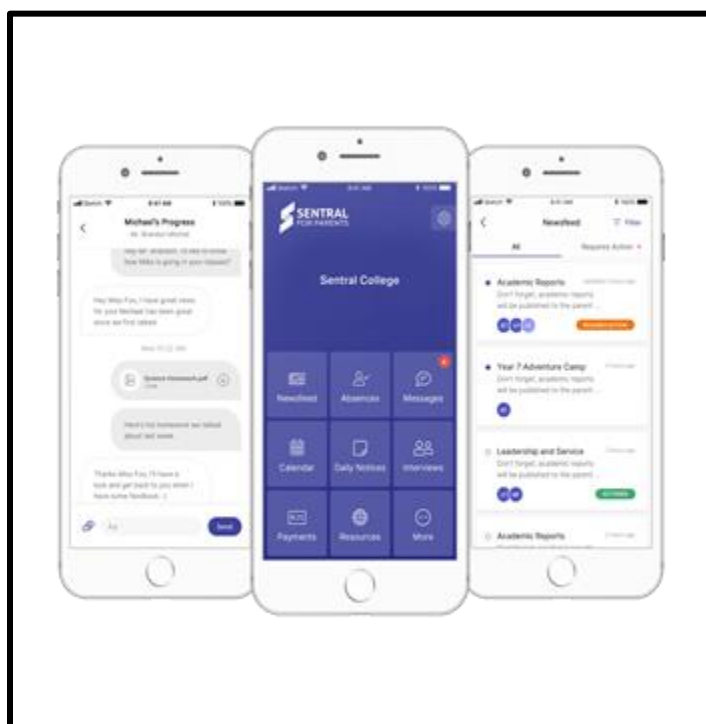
Michael's Progress

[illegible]

Hey Miss Fox, I have great news for you! Michael has been great since we first talked.

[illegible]

Science homework.pdf

Here's his homework we talked about last week.

Thanks Miss Fox, I'll have a look and get back to you when I have some feedback :)

Send

SENTRAL FOR PARENTS

Sentral College

Newsfeed

Absences

Messages

Calendar

Daily Notices

Interviews

Payments

Resources

More

Newsfeed

Filter

All

Requires Action

Academic Reports

Don't forget, academic reports will be published to the parent...

Year 7 Adventure Camp

Don't forget, academic reports will be published to the parent...

Leadership and Service

Don't forget, academic reports will be published to the parent...

Academic Reports